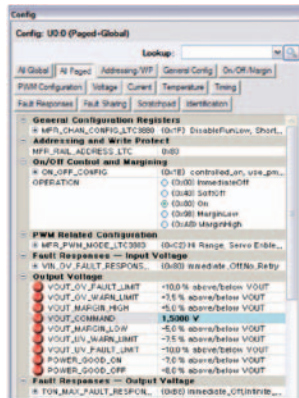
Config

Config: U0:0 (Paged+Global)

Lookup:

All Global | All Paged | Addressing/WP | General Config | On/Off Margin

PWM Configuration | Voltage | Current | Temperature | Timing

Fault Responses | Fault Sharing | Scratchpad | Identification

General Configuration Registers
MFR_CHAN_CONFIG_LTC3880 (0x1F) DisableFunLow, Short...
Addressing and Write Protect
MFR_RAIL_ADDRESS_LTC (0x80)
On/Off Control and Margining
ON_OFF_CONFIG (0x1E) controlled_on, use_pm...
OPERATION (0x00) ImmediateOff
(0x40) SoftOff
(0x80) On
(0x98) MarginLow
(0xA8) MarginHigh
PWM Related Configuration
MFR_PWM_MODE_LTC3880 (0xC2) Hi Range, Servo Enable...
Fault Responses — Input Voltage
VIN_OV_FAULT_RESPONS... (0x80) Immediate_OffNo Retry
Output Voltage
VOUT_OV_FAULT_LIMIT +10.0 % above/below VOUT
VOUT_OV_WARN_LIMIT +7.5 % above/below VOUT
VOUT_MARGIN_HIGH +5.0 % above/below VOUT
VOUT_COMMAND 1.5000 V
VOUT_MARGIN_LOW -5.0 % above/below VOUT
VOUT_UV_WARN_LIMIT -7.5 % above/below VOUT
VOUT_UV_FAULT_LIMIT -10.0 % above/below VOUT
POWER_GOOD_ON -7.0 % above/below VOUT
POWER_GOOD_OFF -8.0 % above/below VOUT
Fault Responses — Output Voltage
TON_MAX_FAULT_RESPON... (0xB8) Immediate_Off,Infinite_...